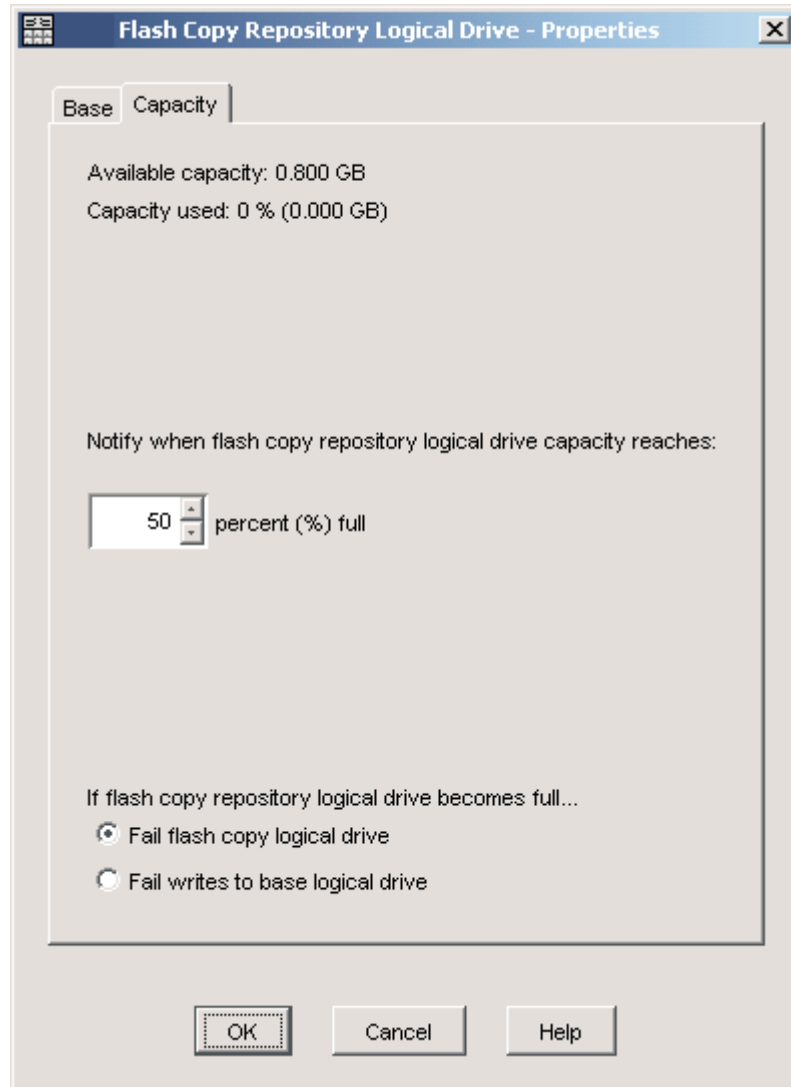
Flash Copy Repository Logical Drive - Properties

Base Capacity

Available capacity: 0.800 GB

Capacity used: 0 % (0.000 GB)

Notify when flash copy repository logical drive capacity reaches:

50 percent (%) full

If flash copy repository logical drive becomes full...

Fail flash copy logical drive

Fail writes to base logical drive

OK Cancel Help